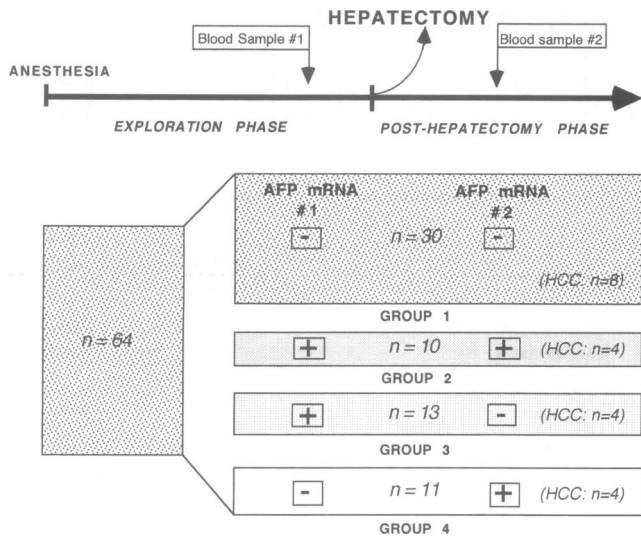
HEPATECTOMY

Blood Sample #1

Blood sample #2

ANESTHESIA

EXPLORATION PHASE

POST-HEPATECTOMY PHASE

$n = 64$

AFP mRNA #1

AFP mRNA #2

-

$n = 30$

-

(HCC: $n$=8)

GROUP 1

+

$n = 10$

+

(HCC: $n$=4)

GROUP 2

+

$n = 13$

-

(HCC: $n$=4)

GROUP 3

-

$n = 11$

+

(HCC: $n$=4)

GROUP 4